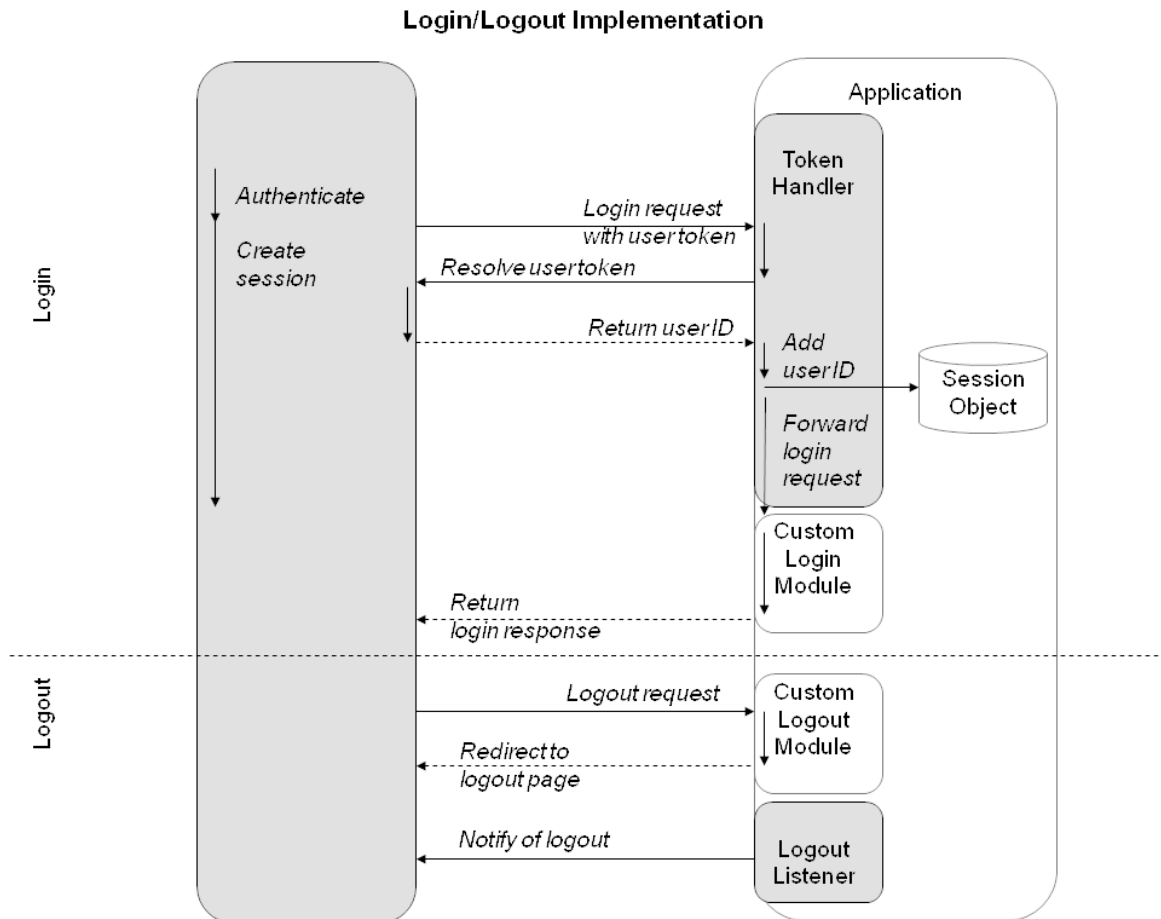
Login/Logout Implementation

Application

Token Handler

Authenticate

Create session

Login request with user token

Resolve user token

Return user ID

Add user ID

Session Object

Forward login request

Login

Custom Login Module

Return login response

Logout

Logout request

Custom Logout Module

Redirect to logout page

Notify of logout

Logout Listener